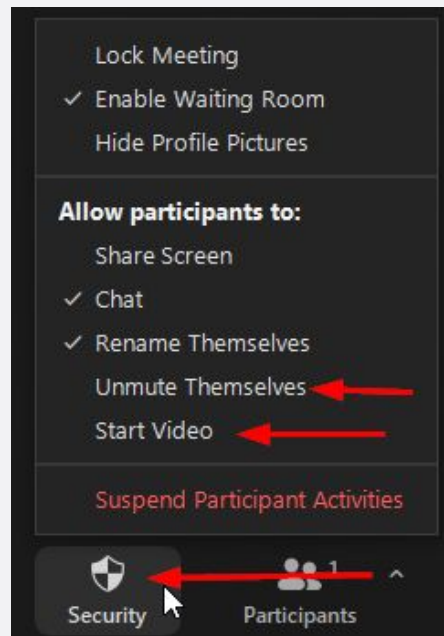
Lock Meeting
✓ Enable Waiting Room
Hide Profile Pictures

Allow participants to:
Share Screen
✓ Chat
✓ Rename Themselves
Unmute Themselves
Start Video

Suspend Participant Activities

Security
1
Participants